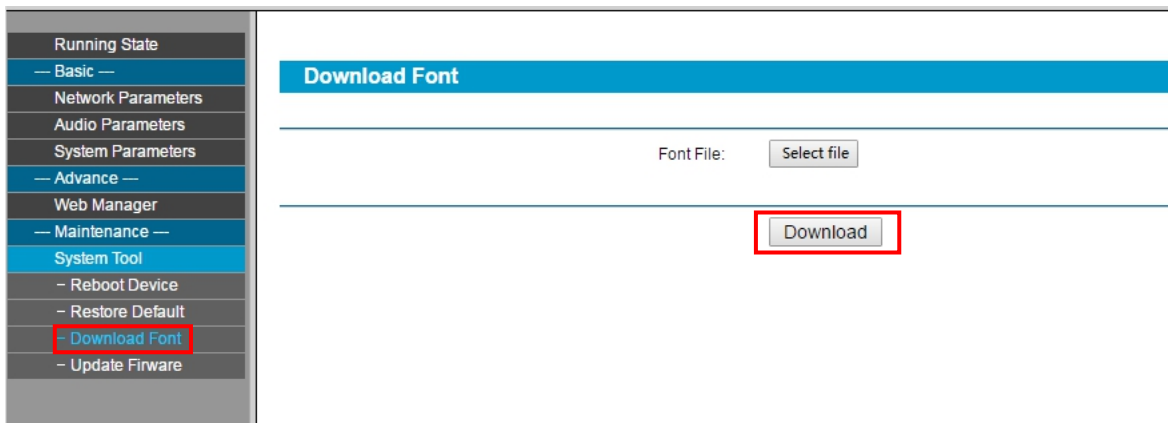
Running State
— Basic —
Network Parameters
Audio Parameters
System Parameters
— Advance —
Web Manager
— Maintenance —
System Tool
- Reboot Device
- Restore Default
- Download Font
- Update Firware

Download Font

Font File: Select file

Download